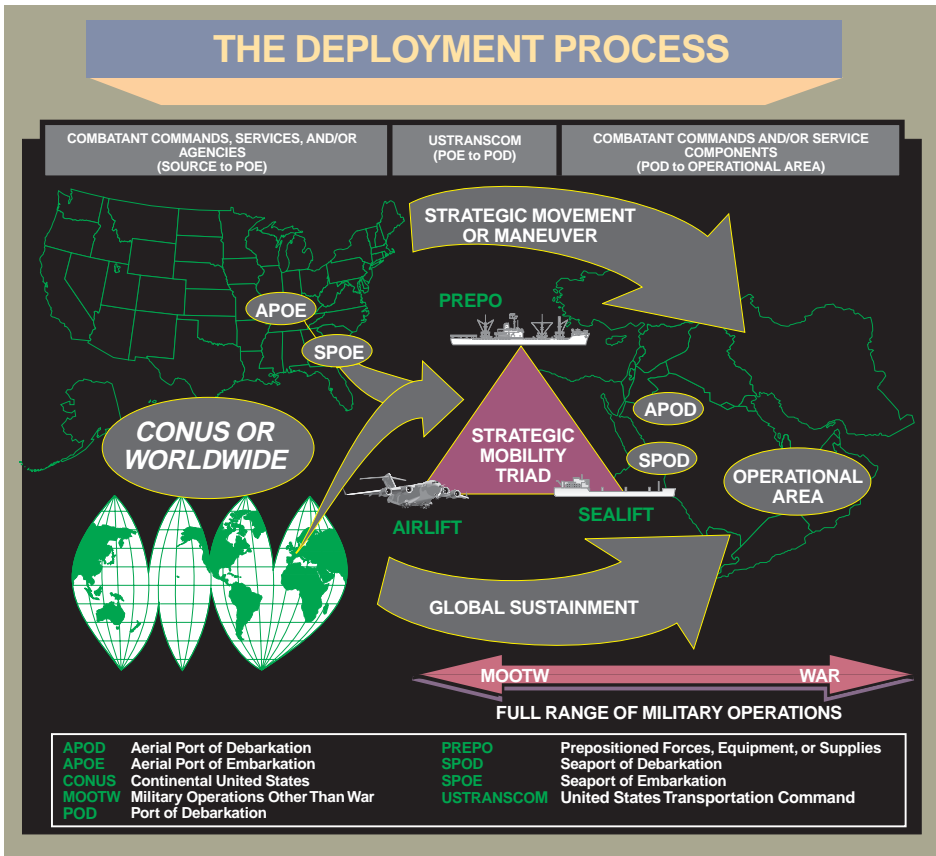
THE DEPLOYMENT PROCESS

COMBATANT COMMANDS, SERVICES, AND/OR AGENCIES (SOURCE to POE)

USTRANSCOM (POE to POD)

COMBATANT COMMANDS AND/OR SERVICE COMPONENTS (POD to OPERATIONAL AREA)

STRATEGIC MOVEMENT OR MANEUVER

APOE

SPOE

PREPO

CONUS OR WORLDWIDE

STRATEGIC MOBILITY TRIAD

APOD

SPOD

OPERATIONAL AREA

AIRLIFT

SEALIFT

GLOBAL SUSTAINMENT

MOOTW

WAR

FULL RANGE OF MILITARY OPERATIONS

| | | | |
|---|---|---|---|
| APOD | Aerial Port of Debarkation | PREPO | Prepositioned Forces, Equipment, or Supplies |
| APOE | Aerial Port of Embarkation | SPOD | Seaport of Debarkation |
| CONUS | Continental United States | SPOE | Seaport of Embarkation |
| MOOTW | Military Operations Other Than War | USTRANSCOM | United States Transportation Command |
| POD | Port of Debarkation | | |